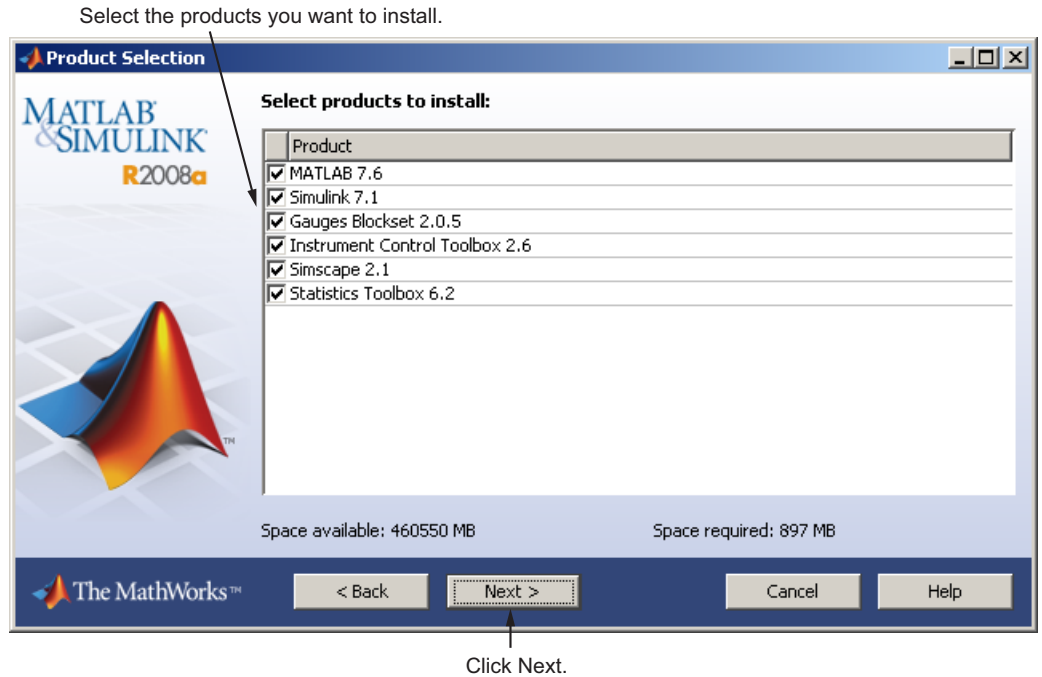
Select the products you want to install.

Product Selection

MATLAB®
&SIMULINK®
R2008a

Select products to install:

| | Product |
|---|---|
| ☑ | MATLAB 7.6 |
| ☑ | Simulink 7.1 |
| ☑ | Gauges Blockset 2.0.5 |
| ☑ | Instrument Control Toolbox 2.6 |
| ☑ | Simscape 2.1 |
| ☑ | Statistics Toolbox 6.2 |

TM

Space available: 460550 MB

Space required: 897 MB

The MathWorks™

< Back

Next >

Cancel

Help

Click Next.